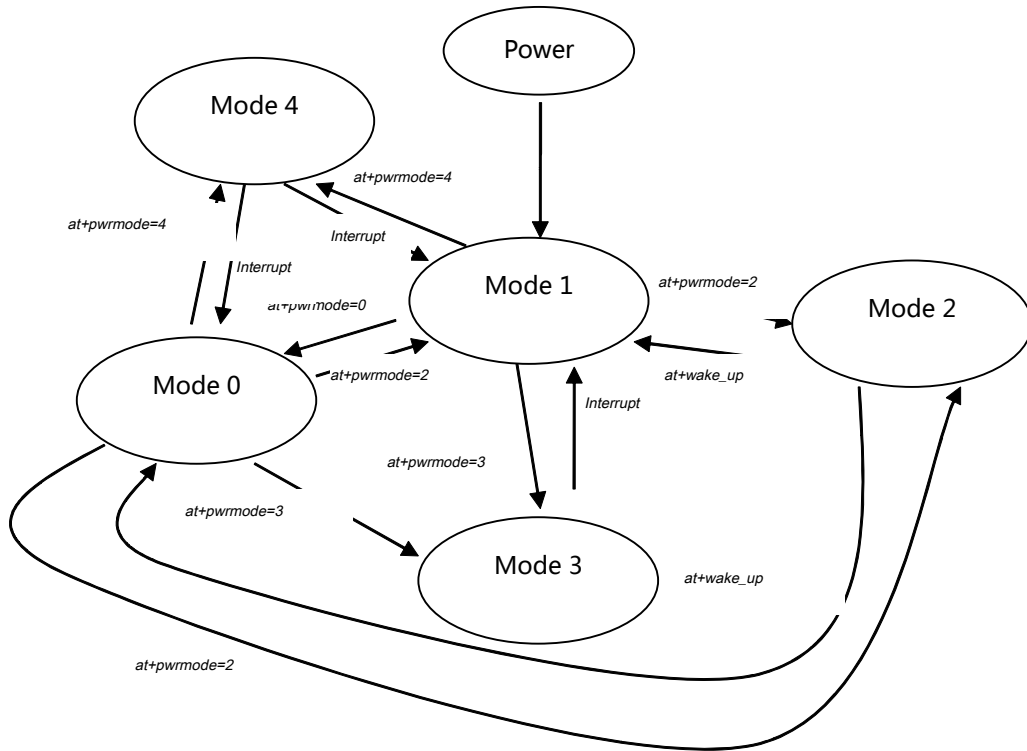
Power

Mode 4

at+pwrmode=4

at+pwrmode=4

Interrupt

Interrupt

Mode 1

at+pwrmode=2

Mode 2

at+pwrmode=0

Mode 0

at+pwrmode=2

at+wake_up

Interrupt

at+pwrmode=3

at+pwrmode=3

Mode 3

at+wake_up

at+pwrmode=2